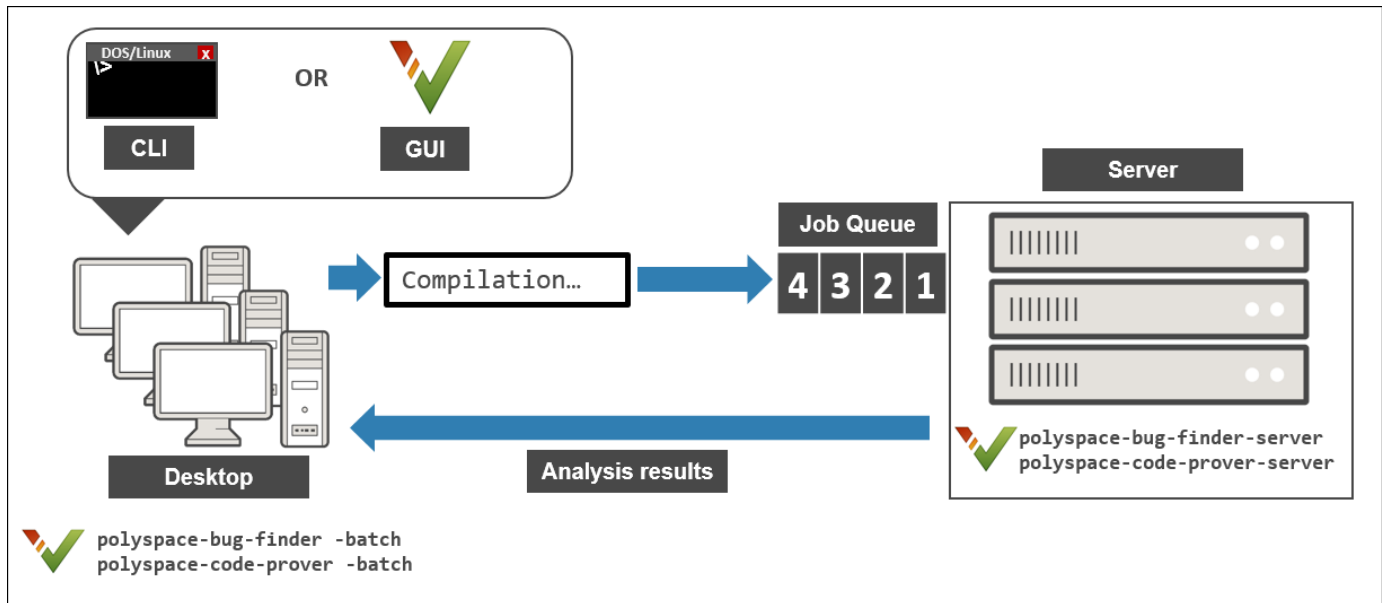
DOS/Linux
x
\>
CLI

OR

GUI

Server

Job Queue

Compilation…

4 3 2 1

polyspace-bug-finder-server
polyspace-code-prover-server

Desktop

Analysis results

polyspace-bug-finder -batch
polyspace-code-prover -batch